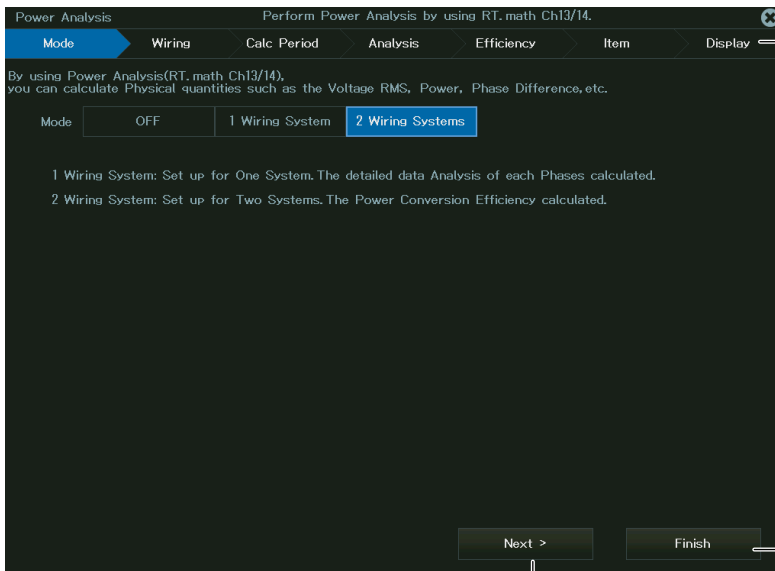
Power Analysis

Perform Power Analysis by using RT. math Ch13/14.

Mode

Wiring

Calc Period

Analysis

Efficiency

Item

Display

By using Power Analysis(RT. math Ch13/14),
you can calculate Physical quantities such as the Voltage RMS, Power, Phase Difference, etc.

Mode

OFF

1 Wiring System

2 Wiring Systems

1 Wiring System: Set up for One System. The detailed data Analysis of each Phases calculated.

2 Wiring System: Set up for Two Systems. The Power Conversion Efficiency calculated.

Next >

Finish